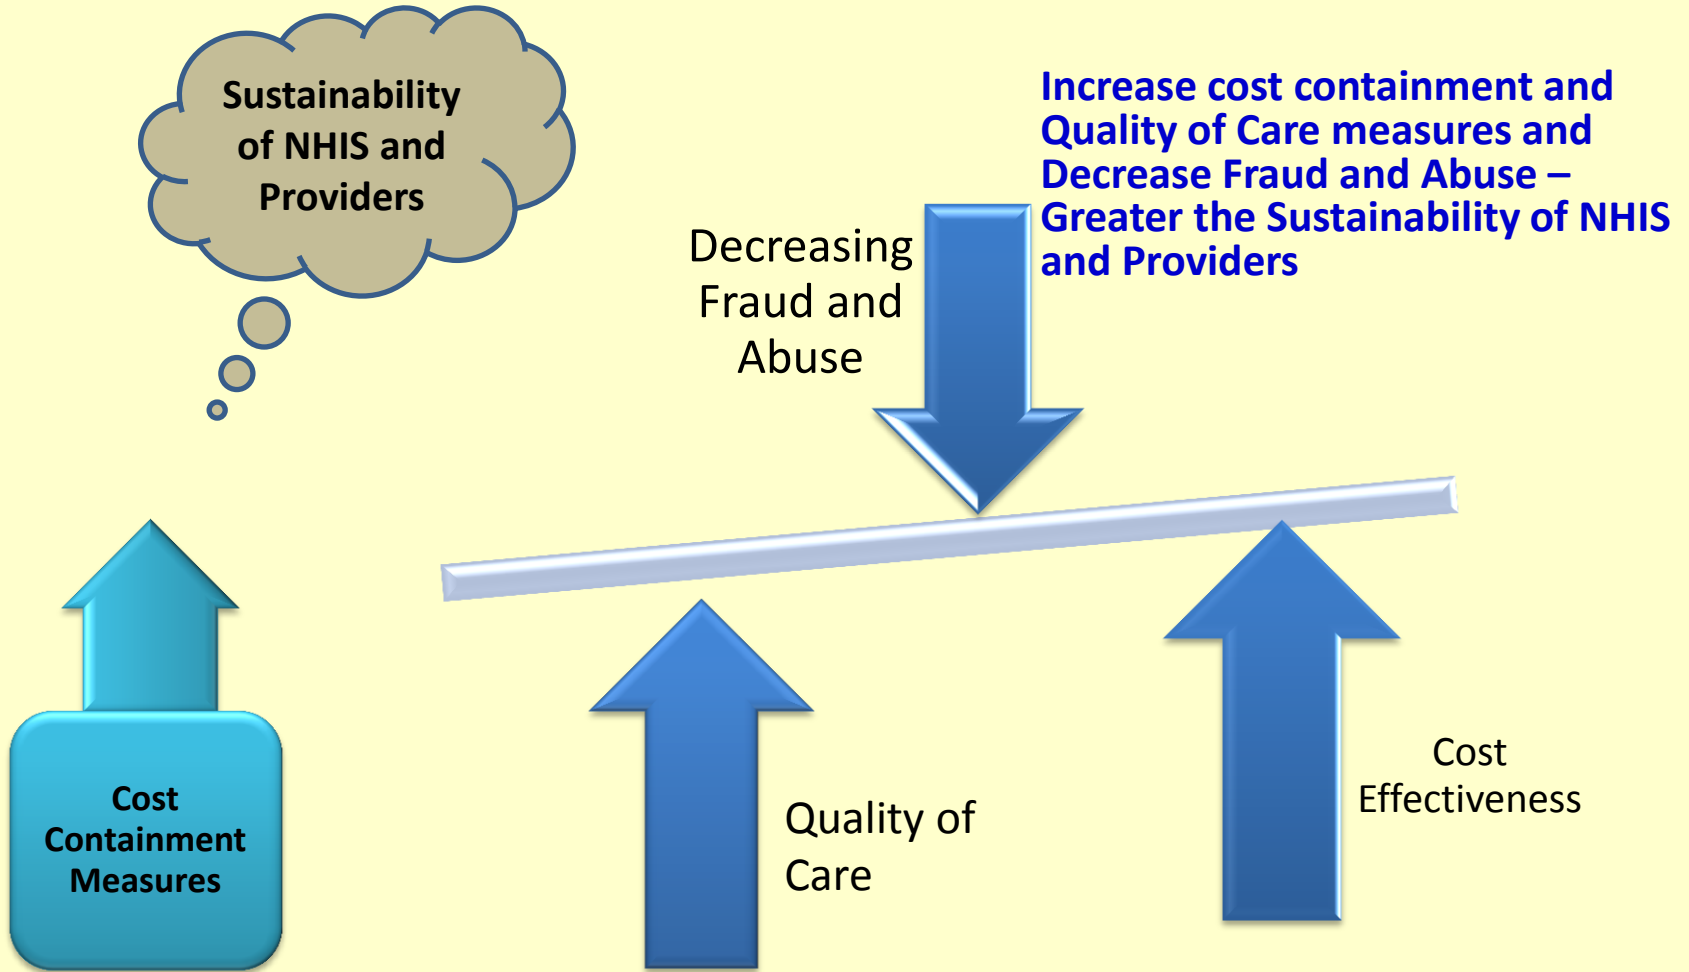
Sustainability of NHIS and Providers

Increase cost containment and Quality of Care measures and Decrease Fraud and Abuse – Greater the Sustainability of NHIS and Providers

Decreasing Fraud and Abuse

Cost Containment Measures

Quality of Care

Cost Effectiveness